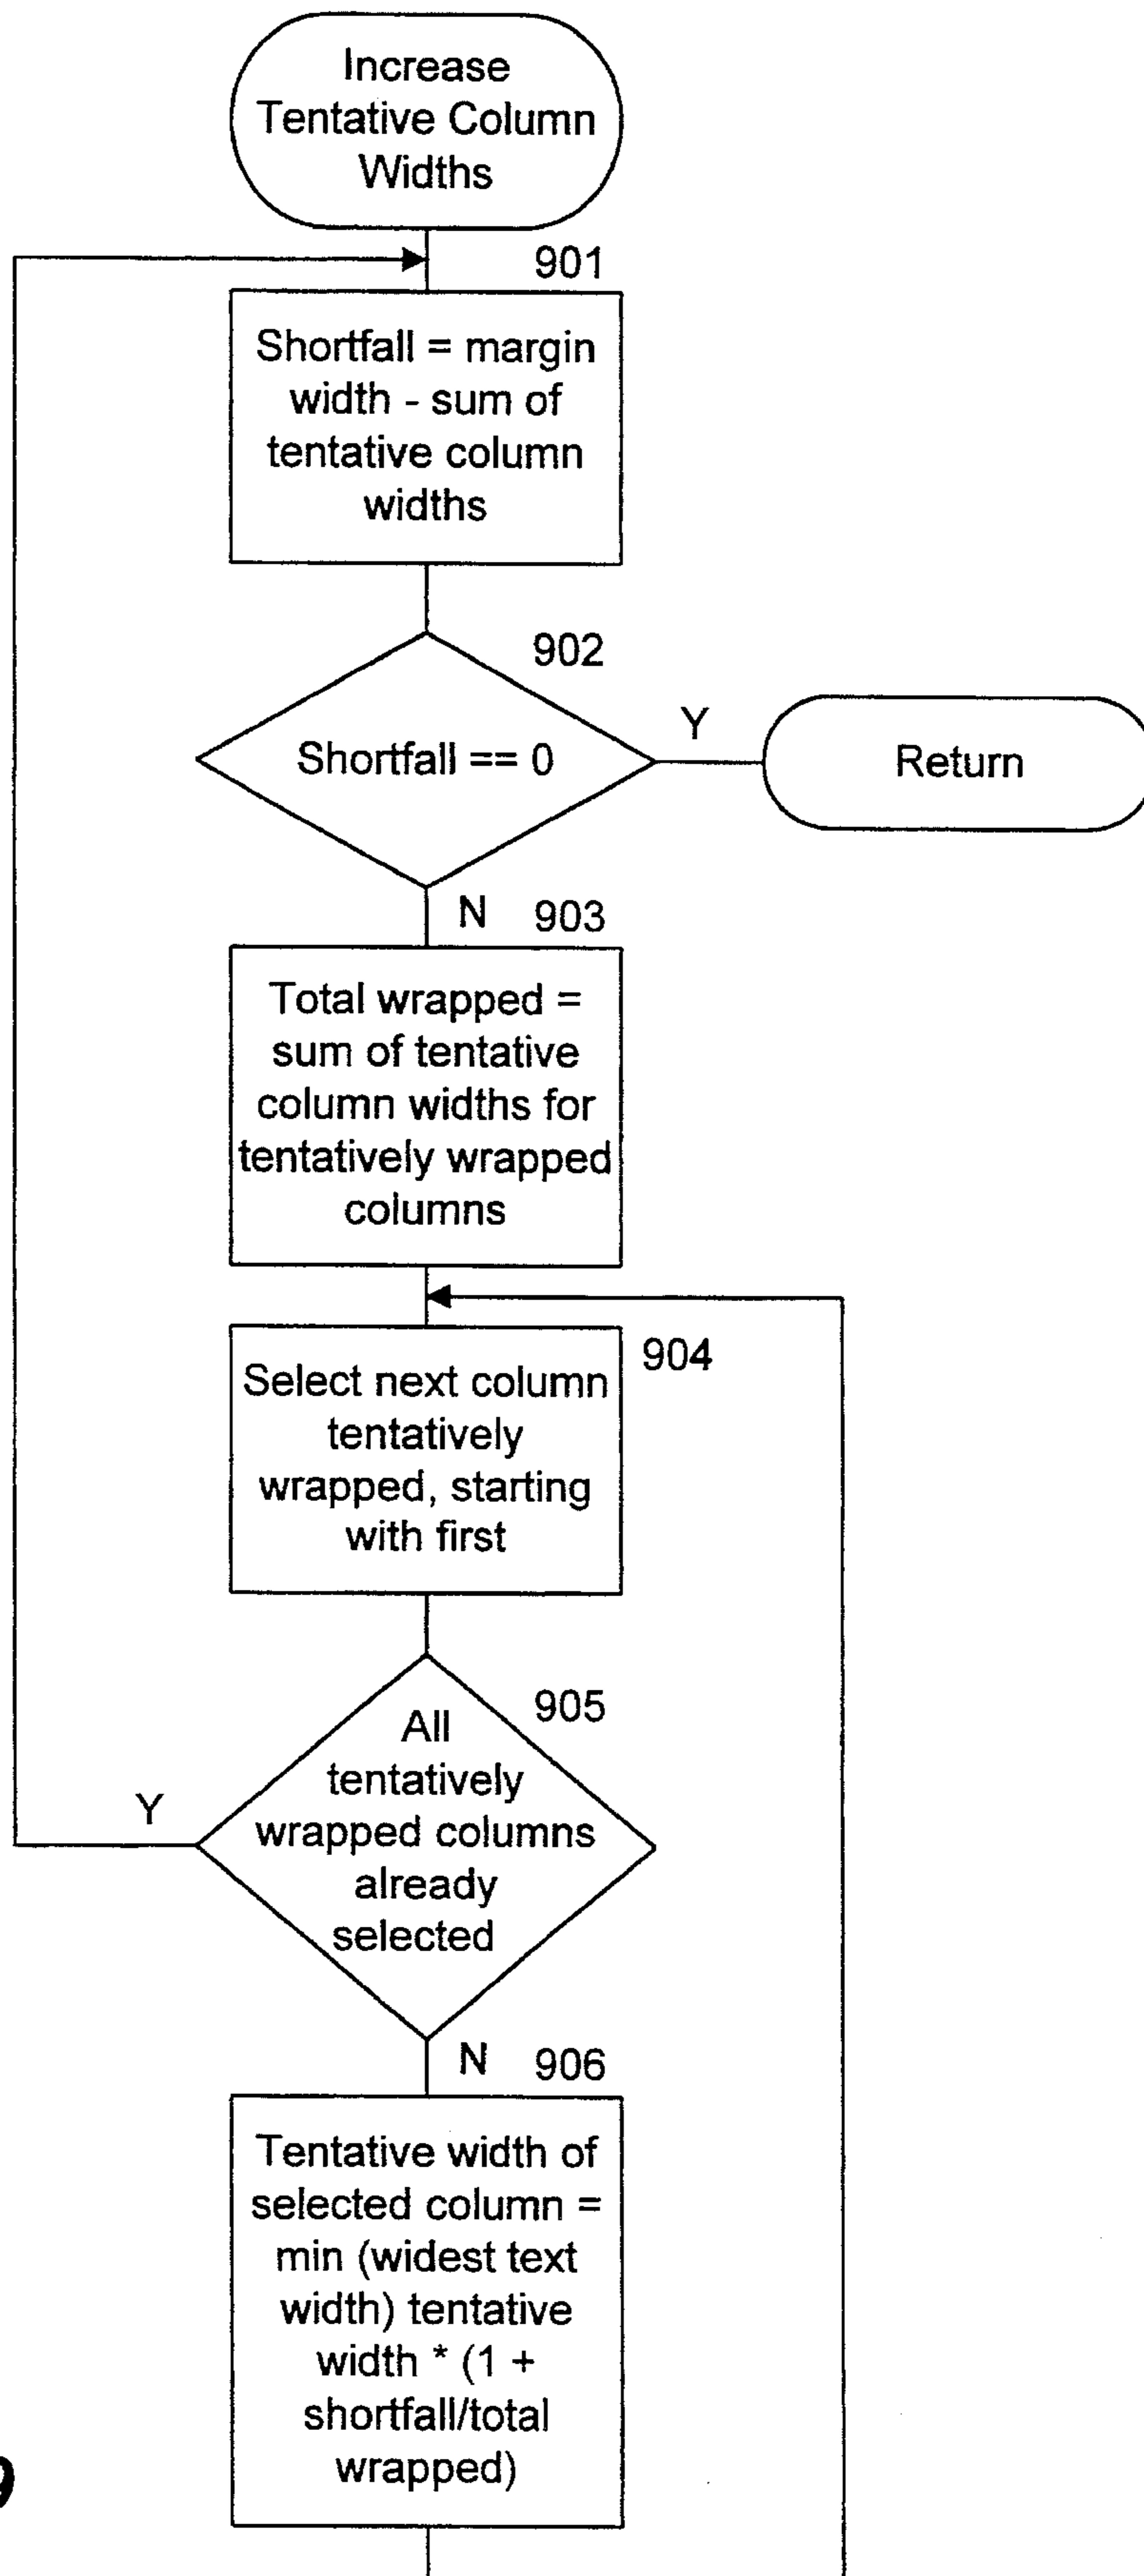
Increase Tentative Column Widths

901

Shortfall = margin width - sum of tentative column widths

902

Shortfall == 0

Y

Return

N

903

Total wrapped = sum of tentative column widths for tentatively wrapped columns

904

Select next column tentatively wrapped, starting with first

905

All tentatively wrapped columns already selected

Y

N

906

Tentative width of selected column = min (widest text width) tentative width * (1 + shortfall/total wrapped)

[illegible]